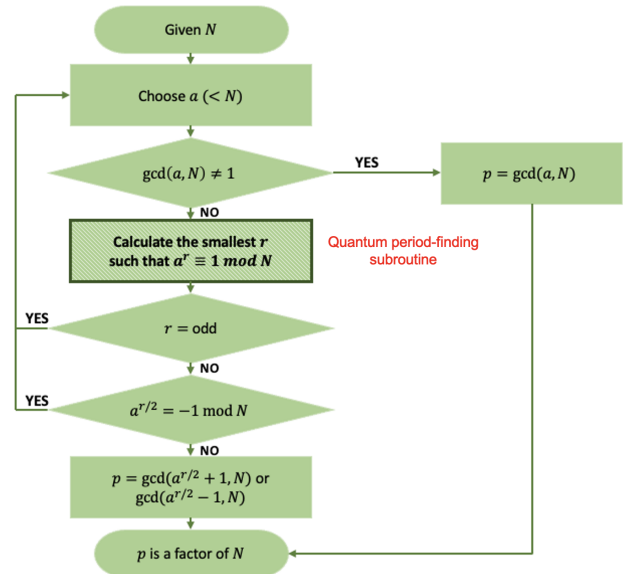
Given $N$

Choose $a$ $(< N)$

$\gcd(a, N) \neq 1$

YES

$p = \gcd(a, N)$

NO

Calculate the smallest $r$ such that $a^r \equiv 1 \bmod N$

Quantum period-finding subroutine

YES

$r = \text{odd}$

NO

YES

$a^{r/2} = -1 \bmod N$

NO

$p = \gcd(a^{r/2} + 1, N)$ or $\gcd(a^{r/2} - 1, N)$

$p$ is a factor of $N$